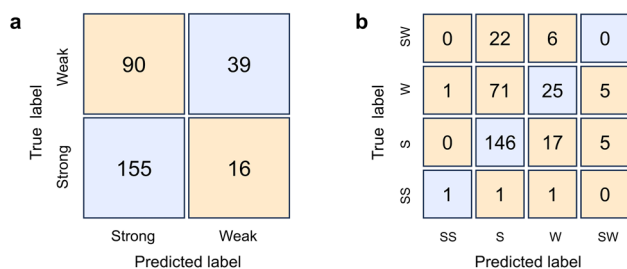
a

True label

Weak

Strong

| | Strong | Weak |
|---|---|---|
| Weak | 90 | 39 |
| Strong | 155 | 16 |

Predicted label

b

True label

| | SS | S | W | SW |
|---|---|---|---|---|
| SW | 0 | 22 | 6 | 0 |
| W | 1 | 71 | 25 | 5 |
| S | 0 | 146 | 17 | 5 |
| SS | 1 | 1 | 1 | 0 |

Predicted label